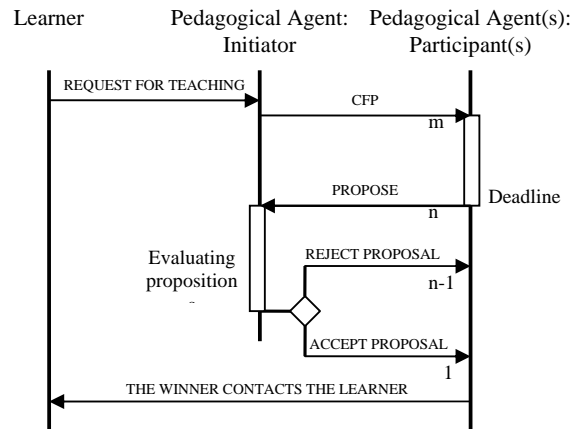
Learner

Pedagogical Agent: Initiator

Pedagogical Agent(s): Participant(s)

REQUEST FOR TEACHING

CFP

m

PROPOSE

n

Deadline

Evaluating proposition

REJECT PROPOSAL

n-1

ACCEPT PROPOSAL

1

THE WINNER CONTACTS THE LEARNER